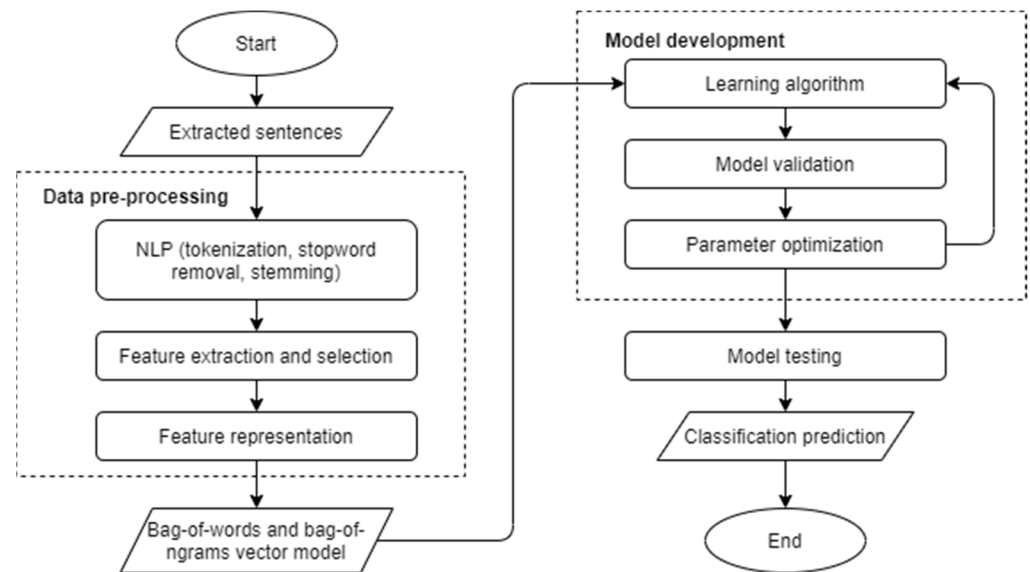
Start

Extracted sentences

Data pre-processing

NLP (tokenization, stopword removal, stemming)

Feature extraction and selection

Feature representation

Bag-of-words and bag-of-ngrams vector model

Model development

Learning algorithm

Model validation

Parameter optimization

Model testing

Classification prediction

End